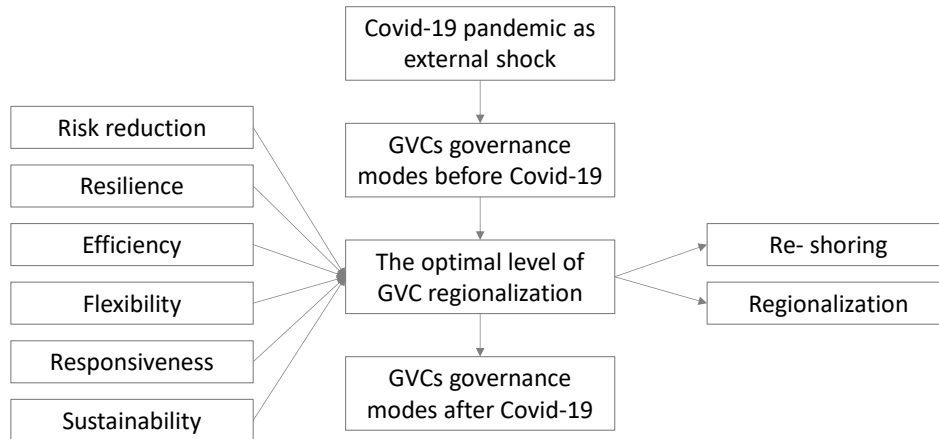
Covid-19 pandemic as external shock

GVCs governance modes before Covid-19

Risk reduction

Resilience

Efficiency

Flexibility

Responsiveness

Sustainability

The optimal level of GVC regionalization

Re- shoring

Regionalization

GVCs governance modes after Covid-19